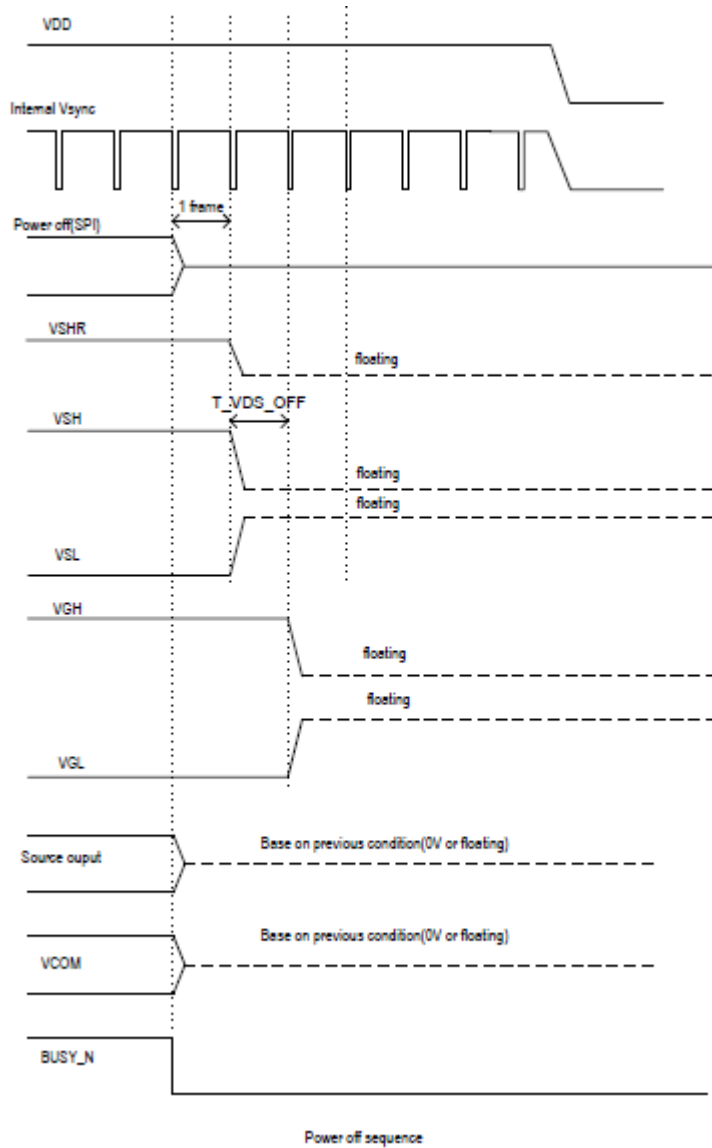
VDD

Internal Vsync

1 frame

Power off(SPI)

VSHR

floating

T_VDS_OFF

VSH

floating

floating

VSL

VGH

floating

floating

VGL

Source ouput

Base on previous condition(0V or floating)

VCOM

Base on previous condition(0V or floating)

BUSY_N

Power off sequence